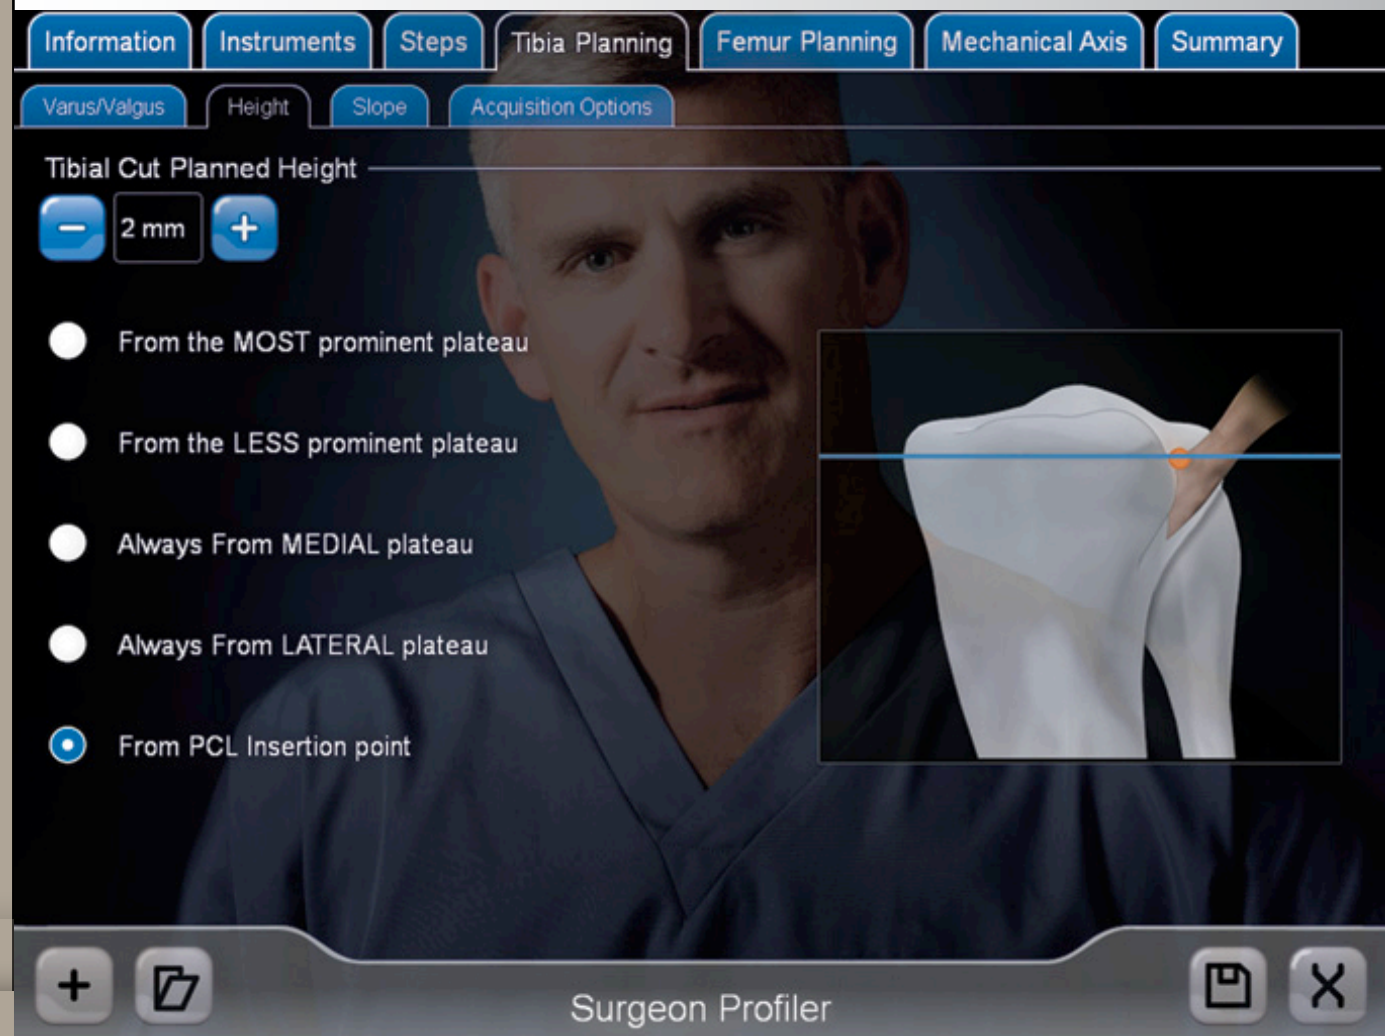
Information Instruments Steps Tibia Planning Femur Planning Mechanical Axis Summary

Varus/Valgus Height Slope Acquisition Options

Tibial Cut Planned Height

2 mm

From the MOST prominent plateau

From the LESS prominent plateau

Always From MEDIAL plateau

Always From LATERAL plateau

From PCL Insertion point

Surgeon Profiler